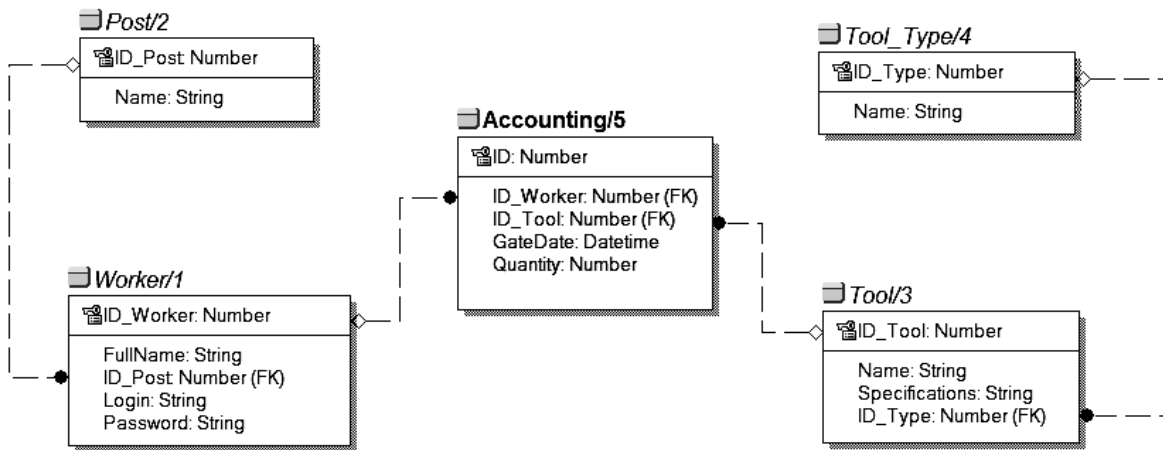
Post/2

ID_Post: Number

Name: String

Tool_Type/4

ID_Type: Number

Name: String

Accounting/5

ID: Number

ID_Worker: Number (FK)
ID_Tool: Number (FK)
GateDate: Datetime
Quantity: Number

Worker/1

ID_Worker: Number

FullName: String
ID_Post: Number (FK)
Login: String
Password: String

Tool/3

ID_Tool: Number

Name: String
Specifications: String
ID_Type: Number (FK)